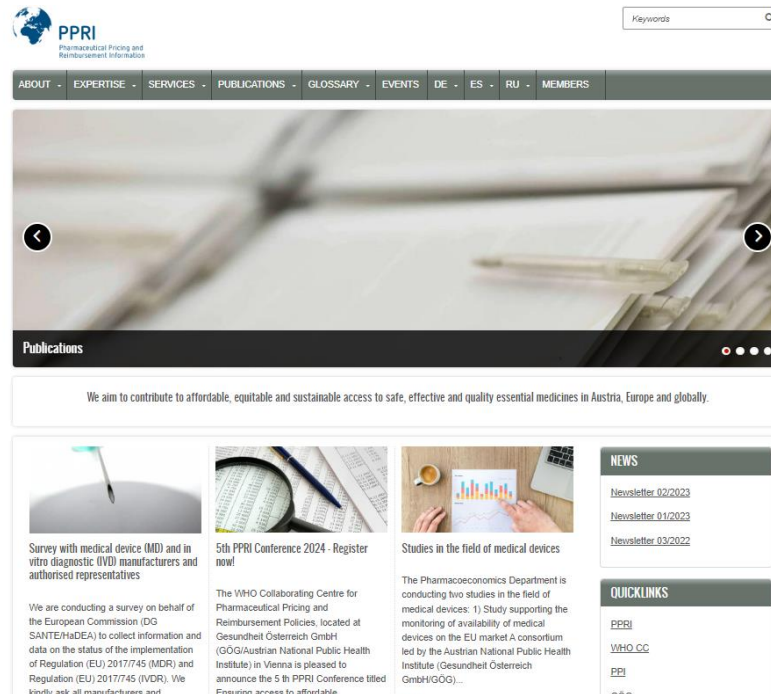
PPRI
Pharmaceutical Pricing and Reimbursement Information

Keywords

ABOUT - EXPERTISE - SERVICES - PUBLICATIONS - GLOSSARY - EVENTS DE - ES - RU - MEMBERS

Publications

We aim to contribute to affordable, equitable and sustainable access to safe, effective and quality essential medicines in Austria, Europe and globally.

Survey with medical device (MD) and in vitro diagnostic (IVD) manufacturers and authorised representatives

We are conducting a survey on behalf of the European Commission (DG SANTE/HaDEA) to collect information and data on the status of the implementation of Regulation (EU) 2017/745 (MDR) and Regulation (EU) 2017/745 (IVDR). We kindly ask all manufacturers and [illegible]

5th PPRI Conference 2024 - Register now!

The WHO Collaborating Centre for Pharmaceutical Pricing and Reimbursement Policies, located at Gesundheit Österreich GmbH (GÖG/Austrian National Public Health Institute) in Vienna is pleased to announce the 5 th PPRI Conference titled Ensuring access to affordable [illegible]

Studies in the field of medical devices

The Pharmacoeconomics Department is conducting two studies in the field of medical devices: 1) Study supporting the monitoring of availability of medical devices on the EU market A consortium led by the Austrian National Public Health Institute (Gesundheit Österreich GmbH/GÖG)...

NEWS

Newsletter 02/2023

Newsletter 01/2023

Newsletter 03/2022

QUICKLINKS

PPRI

WHO CC

PPI

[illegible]